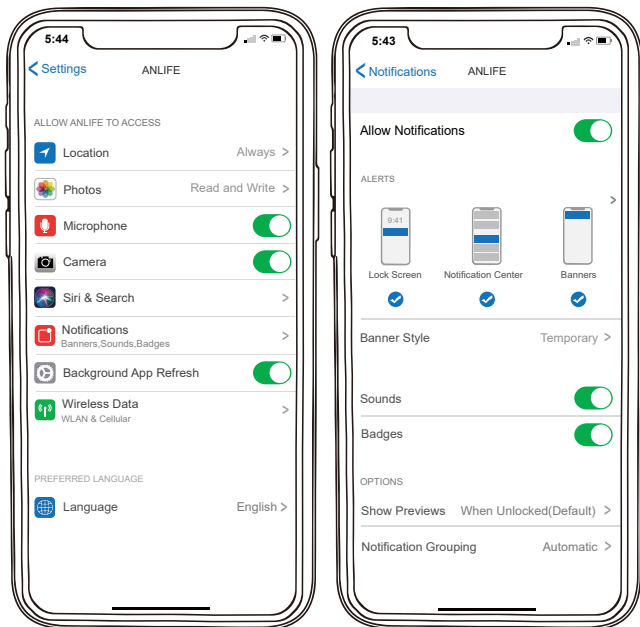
5:44

Settings ANLIFE

ALLOW ANLIFE TO ACCESS

Location Always

Photos Read and Write

Microphone

Camera

Siri & Search

Notifications
Banners,Sounds,Badges

Background App Refresh

Wireless Data
WLAN & Cellular

PREFERRED LANGUAGE

Language English

5:43

Notifications ANLIFE

Allow Notifications

ALERTS

9:41

Lock Screen Notification Center Banners

Banner Style Temporary

Sounds

Badges

OPTIONS

Show Previews When Unlocked(Default)

Notification Grouping Automatic